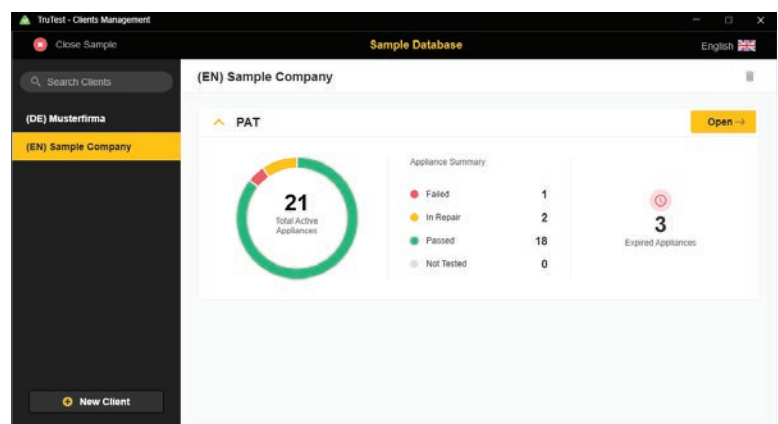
TruTest - Clients Management

Close Sample

Sample Database

English

Search Clients

(DE) Musterfirma

(EN) Sample Company

New Client

(EN) Sample Company

PAT

Open →

21
Total Active Appliances

Appliance Summary

| | |
|---|---|
| Failed | 1 |
| In Repair | 2 |
| Passed | 18 |
| Not Tested | 0 |

3
Expired Appliances